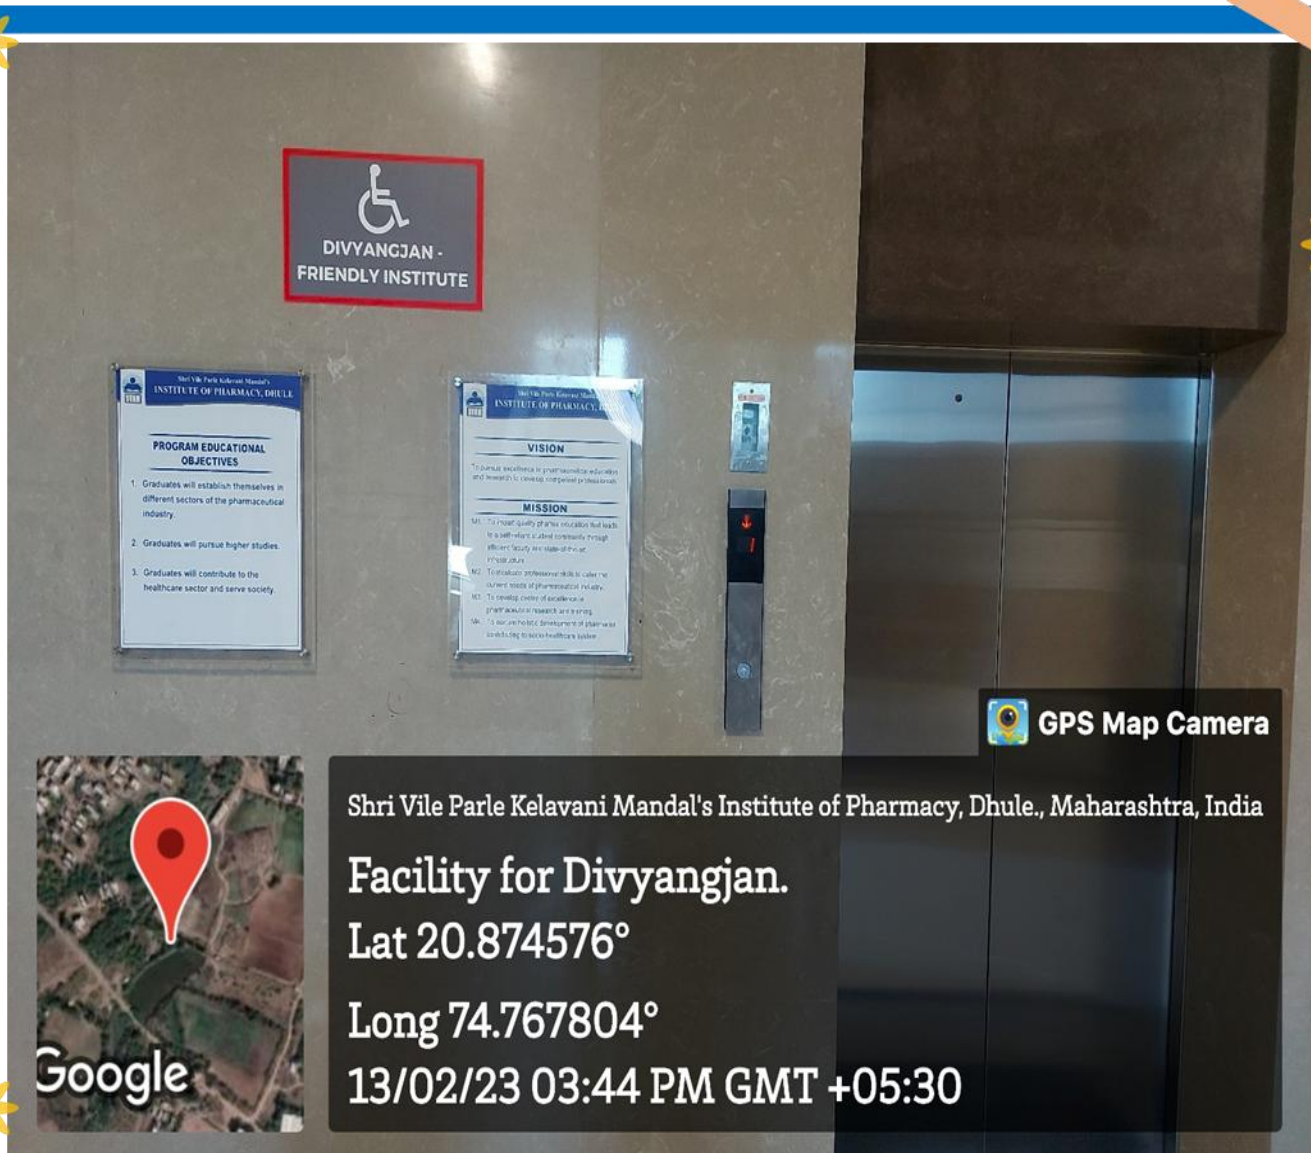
DIVYANGJAN - FRIENDLY INSTITUTE

Shri Vile Parle Kelavani Mandal's
INSTITUTE OF PHARMACY, DHULE

PROGRAM EDUCATIONAL OBJECTIVES

1. Graduates will establish themselves in different sectors of the pharmaceutical industry.

2. Graduates will pursue higher studies.

3. Graduates will contribute to the healthcare sector and serve society.

Shri Vile Parle Kelavani Mandal's
INSTITUTE OF PHARMACY, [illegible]

VISION

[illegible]

MISSION

M1. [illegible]
M2. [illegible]
M3. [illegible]
M4. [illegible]

GPS Map Camera

Shri Vile Parle Kelavani Mandal's Institute of Pharmacy, Dhule., Maharashtra, India

Facility for Divyangjan.
Lat 20.874576°
Long 74.767804°
13/02/23 03:44 PM GMT +05:30

Google